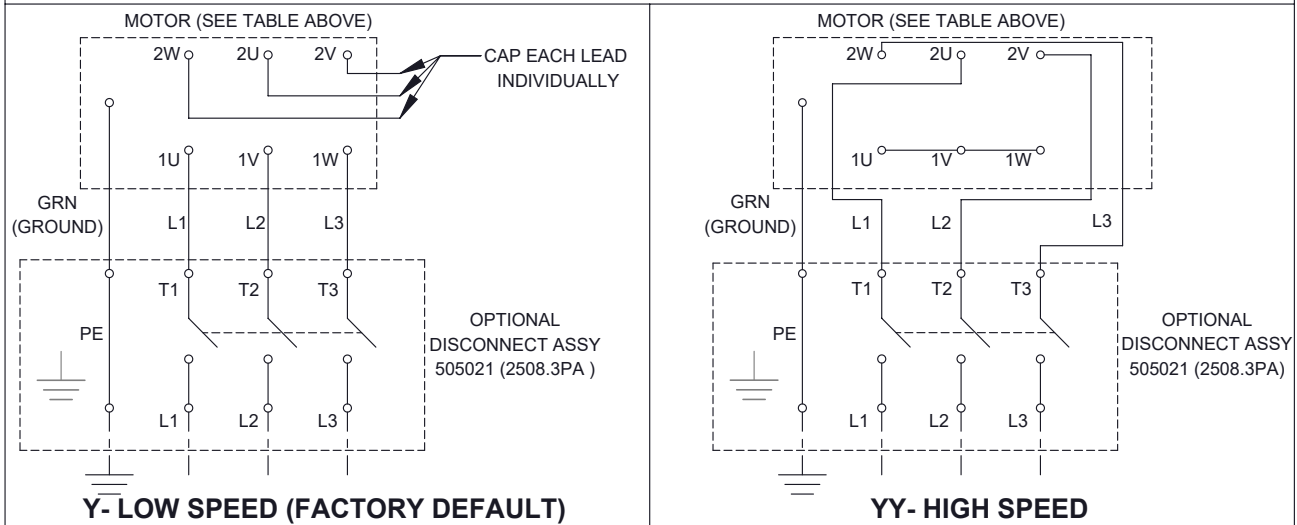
MOTOR (SEE TABLE ABOVE)

2W 2U 2V

CAP EACH LEAD INDIVIDUALLY

1U 1V 1W

GRN (GROUND)

L1 L2 L3

T1 T2 T3

PE

OPTIONAL DISCONNECT ASSY 505021 (2508.3PA )

L1 L2 L3

Y- LOW SPEED (FACTORY DEFAULT)

MOTOR (SEE TABLE ABOVE)

2W 2U 2V

1U 1V 1W

GRN (GROUND)

L1 L2 L3

T1 T2 T3

PE

OPTIONAL DISCONNECT ASSY 505021 (2508.3PA)

L1 L2 L3

YY- HIGH SPEED